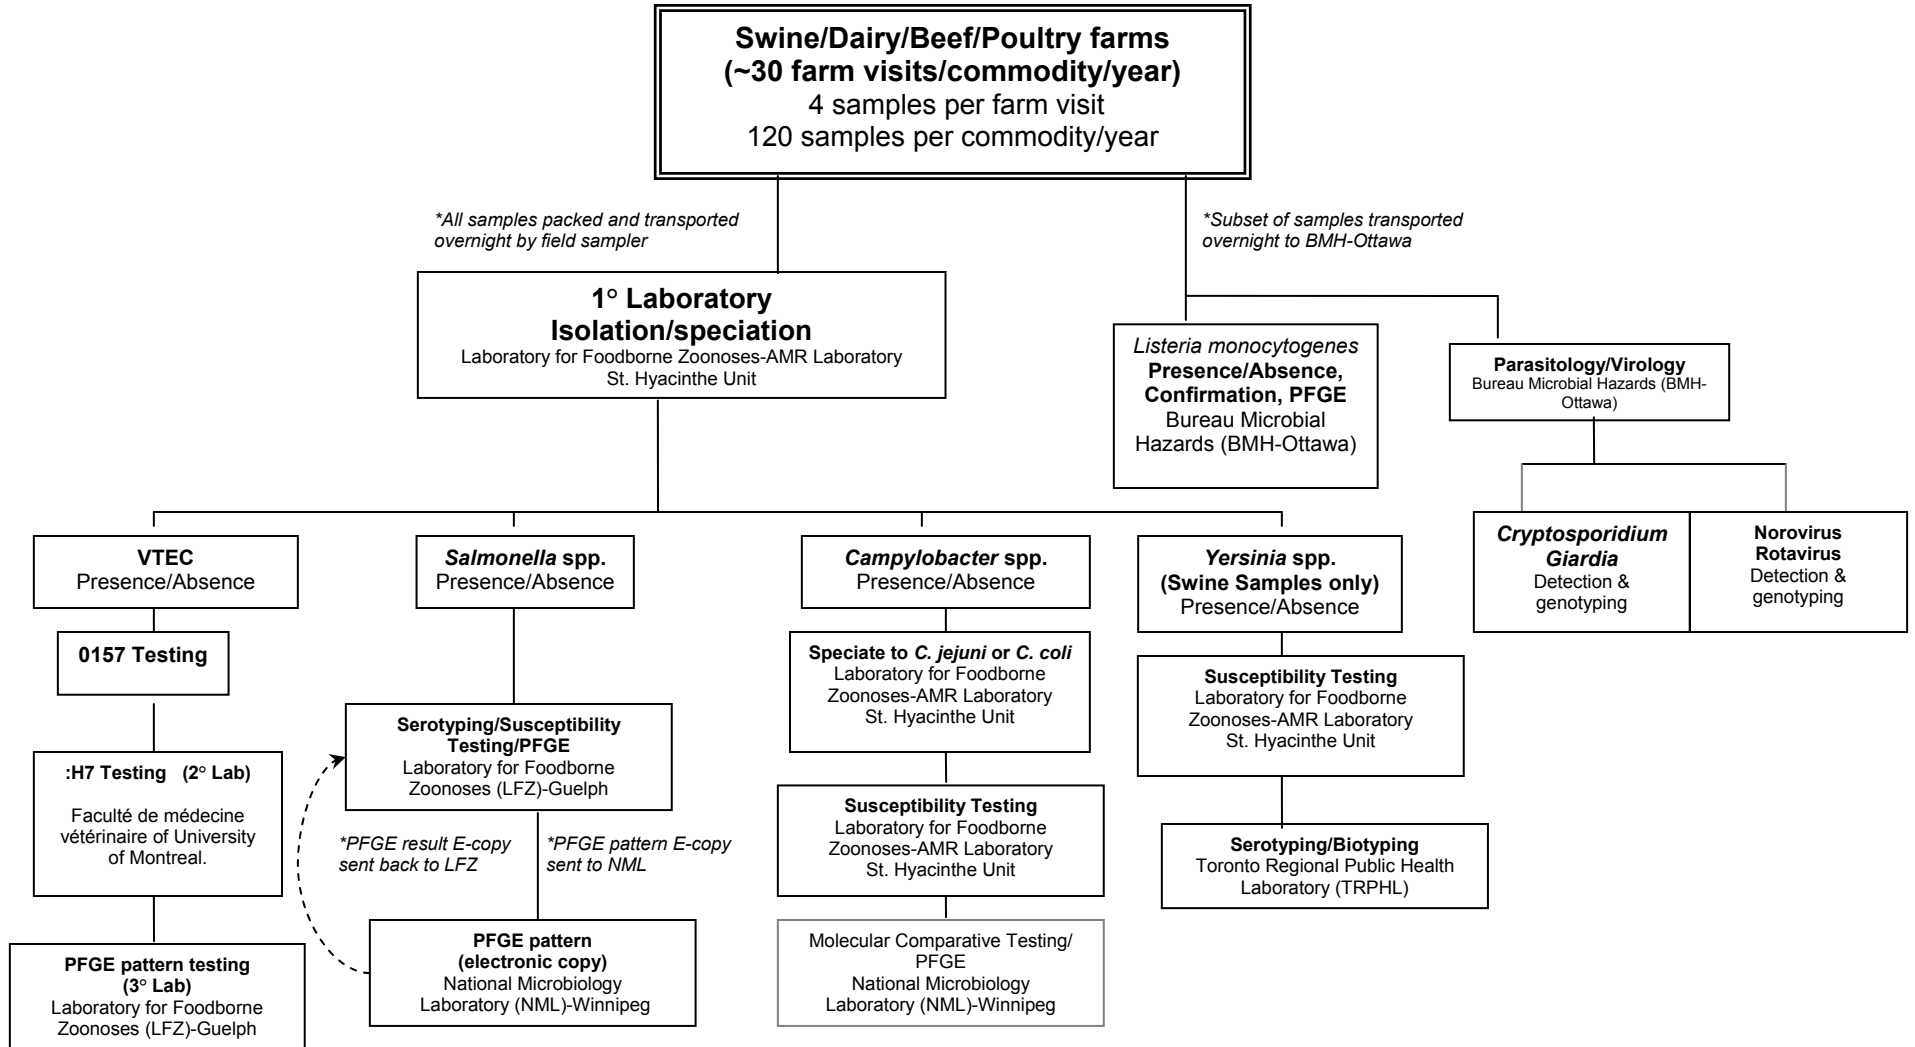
Swine/Dairy/Beef/Poultry farms
(~30 farm visits/commodity/year)
4 samples per farm visit
120 samples per commodity/year

*All samples packed and transported overnight by field sampler

*Subset of samples transported overnight to BMH-Ottawa

1° Laboratory
Isolation/speciation
Laboratory for Foodborne Zoonoses-AMR Laboratory
St. Hyacinthe Unit

Listeria monocytogenes
Presence/Absence, Confirmation, PFGE
Bureau Microbial Hazards (BMH-Ottawa)

Parasitology/Virology
Bureau Microbial Hazards (BMH-Ottawa)

Cryptosporidium
Giardia
Detection & genotyping

Norovirus
Rotavirus
Detection & genotyping

VTEC
Presence/Absence

0157 Testing

:H7 Testing (2° Lab)
Faculté de médecine vétérinaire of University of Montreal.

PFGE pattern testing
(3° Lab)
Laboratory for Foodborne Zoonoses (LFZ)-Guelph

Salmonella spp.
Presence/Absence

Serotyping/Susceptibility Testing/PFGE
Laboratory for Foodborne Zoonoses (LFZ)-Guelph

*PFGE result E-copy sent back to LFZ

*PFGE pattern E-copy sent to NML

PFGE pattern
(electronic copy)
National Microbiology Laboratory (NML)-Winnipeg

Campylobacter spp.
Presence/Absence

Speciate to C. jejuni or C. coli
Laboratory for Foodborne Zoonoses-AMR Laboratory
St. Hyacinthe Unit

Susceptibility Testing
Laboratory for Foodborne Zoonoses-AMR Laboratory
St. Hyacinthe Unit

Molecular Comparative Testing/
PFGE
National Microbiology Laboratory (NML)-Winnipeg

Yersinia spp.
(Swine Samples only)
Presence/Absence

Susceptibility Testing
Laboratory for Foodborne Zoonoses-AMR Laboratory
St. Hyacinthe Unit

Serotyping/Biotyping
Toronto Regional Public Health Laboratory (TRPHL)